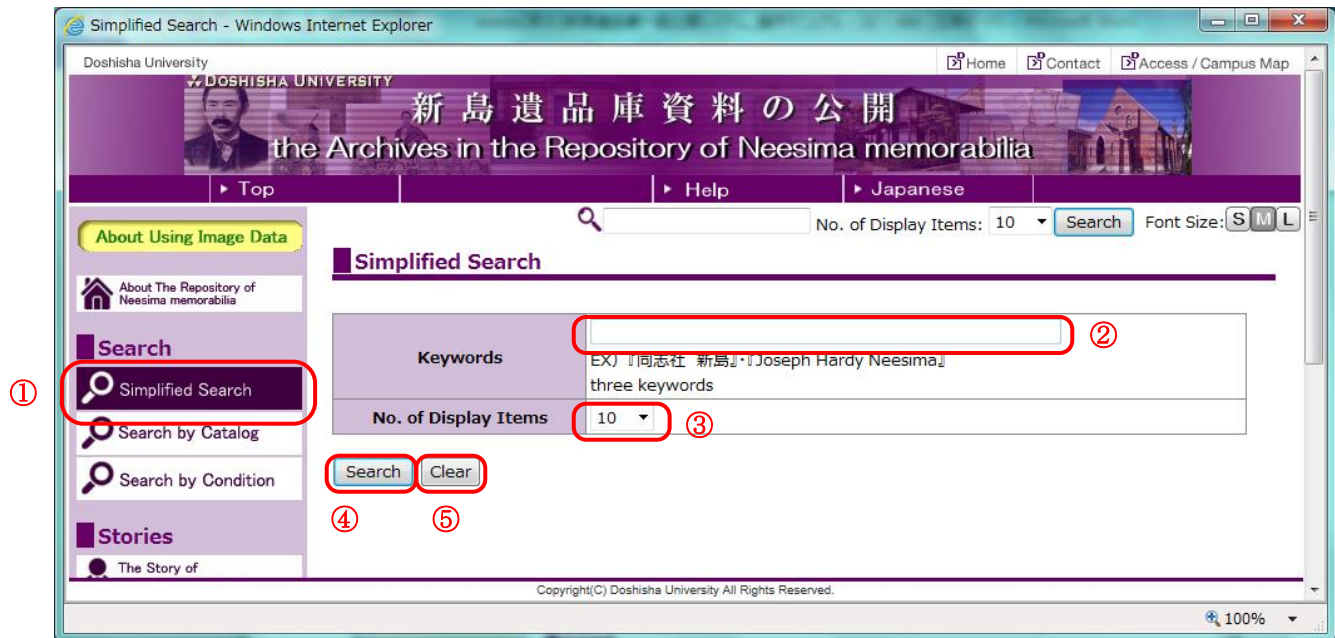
Simplified Search - Windows Internet Explorer

Doshisha University

Home Contact Access / Campus Map

DOSHISHA UNIVERSITY

新島遺品庫資料の公開

the Archives in the Repository of Neesima memorabilia

▸ Top ▸ Help ▸ Japanese

No. of Display Items: 10 Search Font Size: S M L

About Using Image Data

About The Repository of Neesima memorabilia

Search

①

Simplified Search

Search by Catalog

Search by Condition

Stories

The Story of

Simplified Search

| Keywords | EX）『同志社 新島』・『Joseph Hardy Neesima』 three keywords |
|---|---|
| No. of Display Items | 10 |

②

③

Search Clear

④ ⑤

Copyright(C) Doshisha University All Rights Reserved.

100%